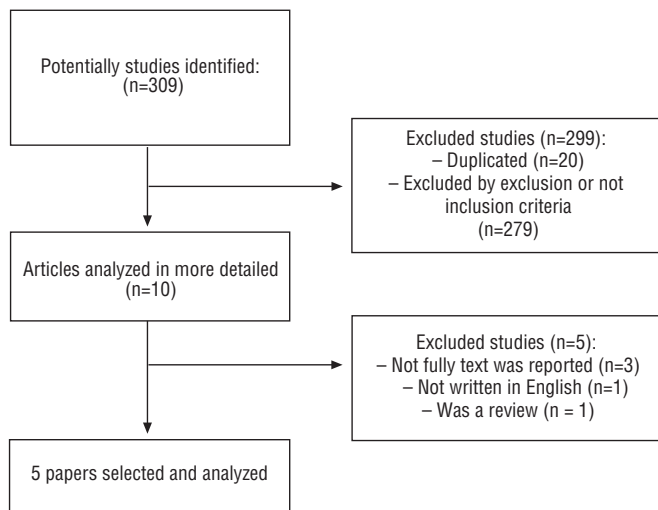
Potentially studies identified:
(n=309)

Excluded studies (n=299):
– Duplicated (n=20)
– Excluded by exclusion or not inclusion criteria
(n=279)

Articles analyzed in more detailed
(n=10)

Excluded studies (n=5):
– Not fully text was reported (n=3)
– Not written in English (n=1)
– Was a review (n = 1)

5 papers selected and analyzed